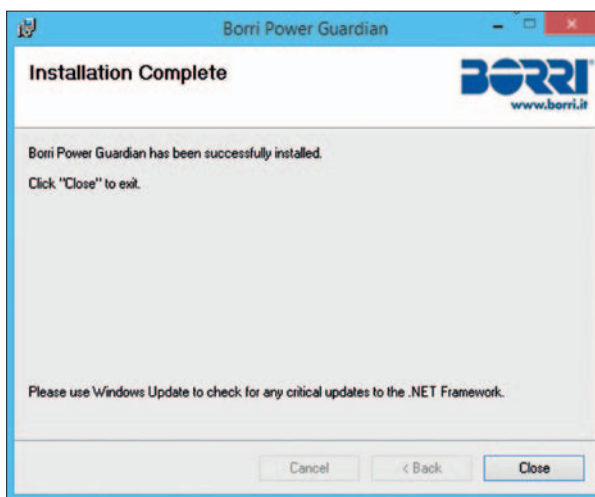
Borri Power Guardian

Installation Complete

BORRI
www.borri.it

Borri Power Guardian has been successfully installed.

Click "Close" to exit.

Please use Windows Update to check for any critical updates to the .NET Framework.

Cancel
< Back
Close